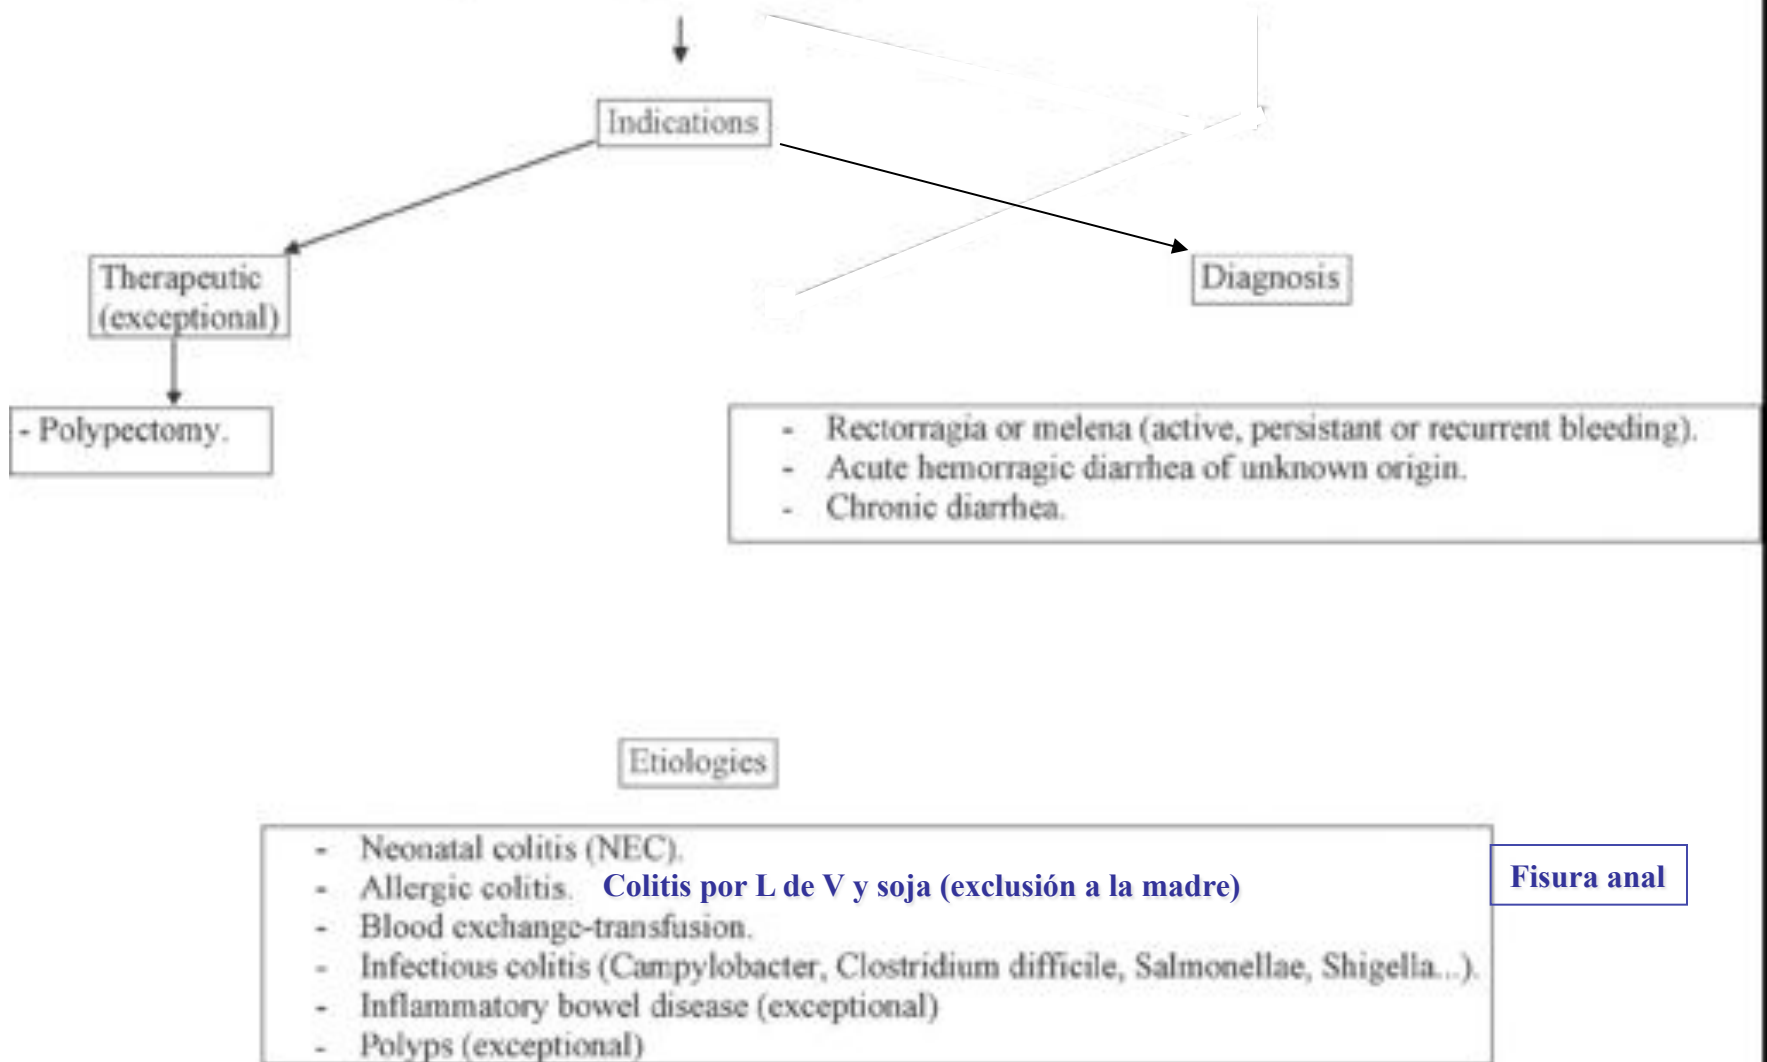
Indications

Therapeutic (exceptional)

Diagnosis

- Polypectomy.

- Rectorragia or melena (active, persistant or recurrent bleeding).
- Acute hemorragic diarrhea of unknown origin.
- Chronic diarrhea.

Etiologies

- Neonatal colitis (NEC).
- Allergic colitis. Colitis por L de V y soja (exclusión a la madre)
- Blood exchange-transfusion.
- Infectious colitis (Campylobacter, Clostridium difficile, Salmonellae, Shigella...).
- Inflammatory bowel disease (exceptional)
- Polyps (exceptional)

Fisura anal